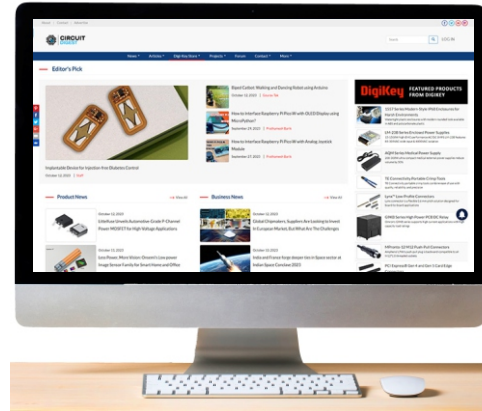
CIRCUIT DIGEST

LOG IN

News Articles DigiKey Store Projects Forum Contact More

Editor's Pick

Implantable Device for Injection-free Diabetes Control

Rapid Cobot: Walking and Dancing Robot using Arduino

How to Interface Raspberry Pi Pico W with OLED Display using MicroPython?

How to Interface Raspberry Pi Pico W with Analog Joystick Module

DigiKey FEATURED PRODUCTS FROM DIGIKEY

Product News

Littelfuse Unveils Automotive-Grade P-Channel Power MOSFET for High-Voltage Applications

Low Power, Mini Vision: Omron's Low-power Image Sensor Family for Smart Home and Office

Business News

Global Chipmakers, Suppliers Are Looking to Invest in European Market, But What Are The Challenges

India and France forge deeper ties in Space sector at Indian Space Conclave 2023